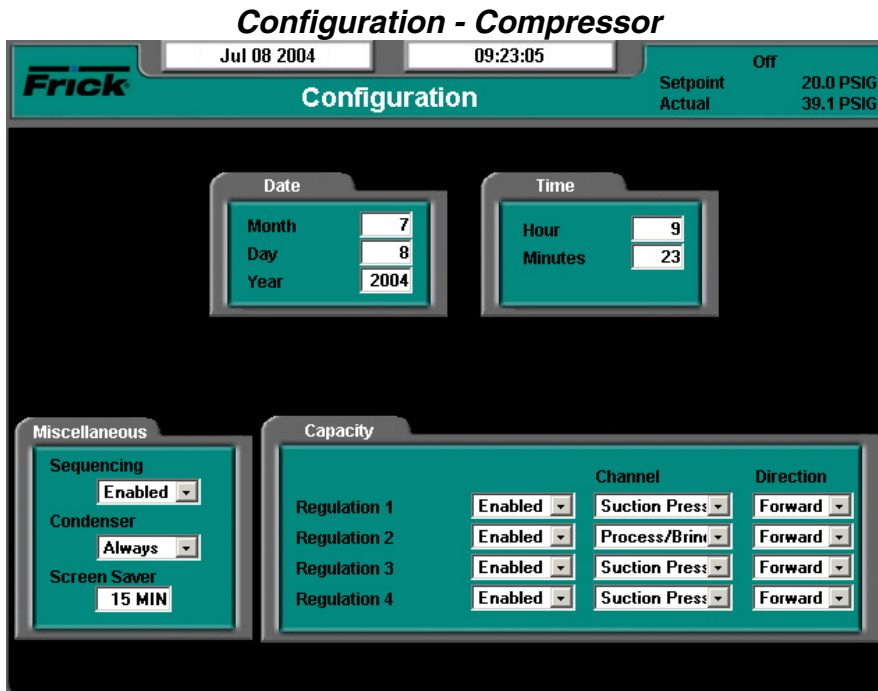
Configuration - Compressor

Jul 08 2004

09:23:05

Off

Frick

Configuration

Setpoint 20.0 PSIG
Actual 39.1 PSIG

Date

Month 7
Day 8
Year 2004

Time

Hour 9
Minutes 23

Miscellaneous

Sequencing
Enabled

Condenser
Always

Screen Saver
15 MIN

Capacity

| | | Channel | Direction |
|---|---|---|---|
| Regulation 1 | Enabled | Suction Press | Forward |
| Regulation 2 | Enabled | Process/Brin | Forward |
| Regulation 3 | Enabled | Suction Press | Forward |
| Regulation 4 | Enabled | Suction Press | Forward |